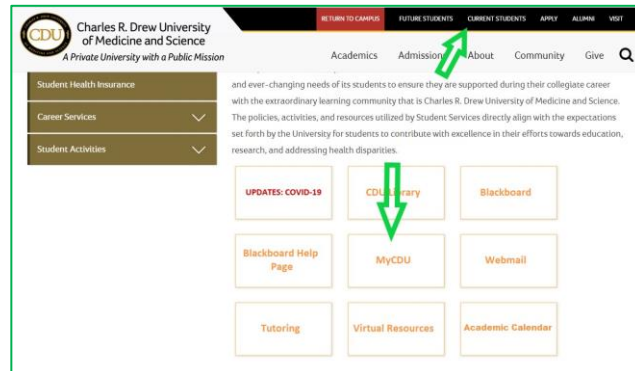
CDU Charles R. Drew University of Medicine and Science
A Private University with a Public Mission

RETURN TO CAMPUS FUTURE STUDENTS CURRENT STUDENTS APPLY ALUMNI VISIT

Academics Admissions About Community Give

Student Health Insurance
Career Services
Student Activities

and ever-changing needs of its students to ensure they are supported during their collegiate career with the extraordinary learning community that is Charles R. Drew University of Medicine and Science. The policies, activities, and resources utilized by Student Services directly align with the expectations set forth by the University for students to contribute with excellence in their efforts towards education, research, and addressing health disparities.

UPDATES: COVID-19
CDU Library
Blackboard
Blackboard Help Page
MyCDU
Webmail
Tutoring
Virtual Resources
Academic Calendar